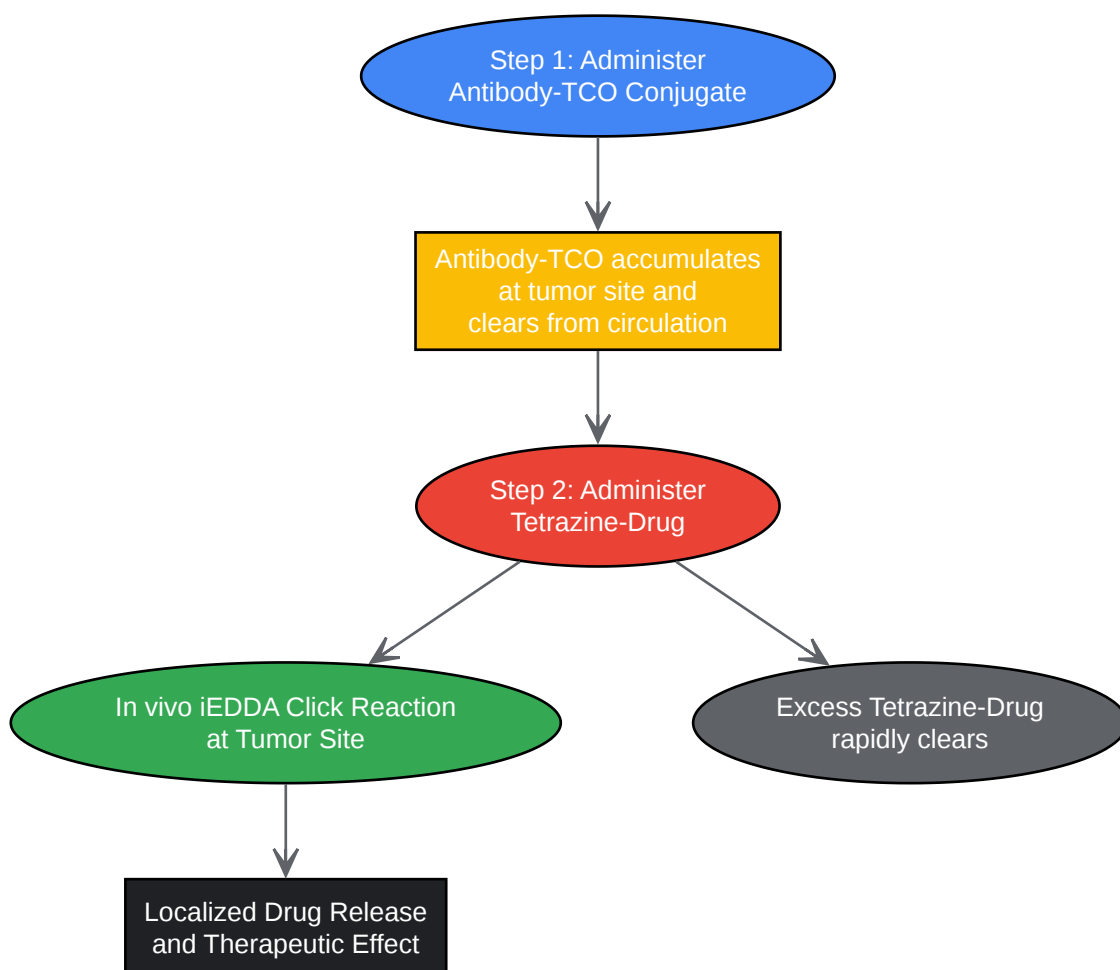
Step 1: Administer
Antibody-TCO Conjugate

Antibody-TCO accumulates
at tumor site and
clears from circulation

Step 2: Administer
Tetrazine-Drug

In vivo iEDDA Click Reaction
at Tumor Site

Excess Tetrazine-Drug
rapidly clears

Localized Drug Release
and Therapeutic Effect